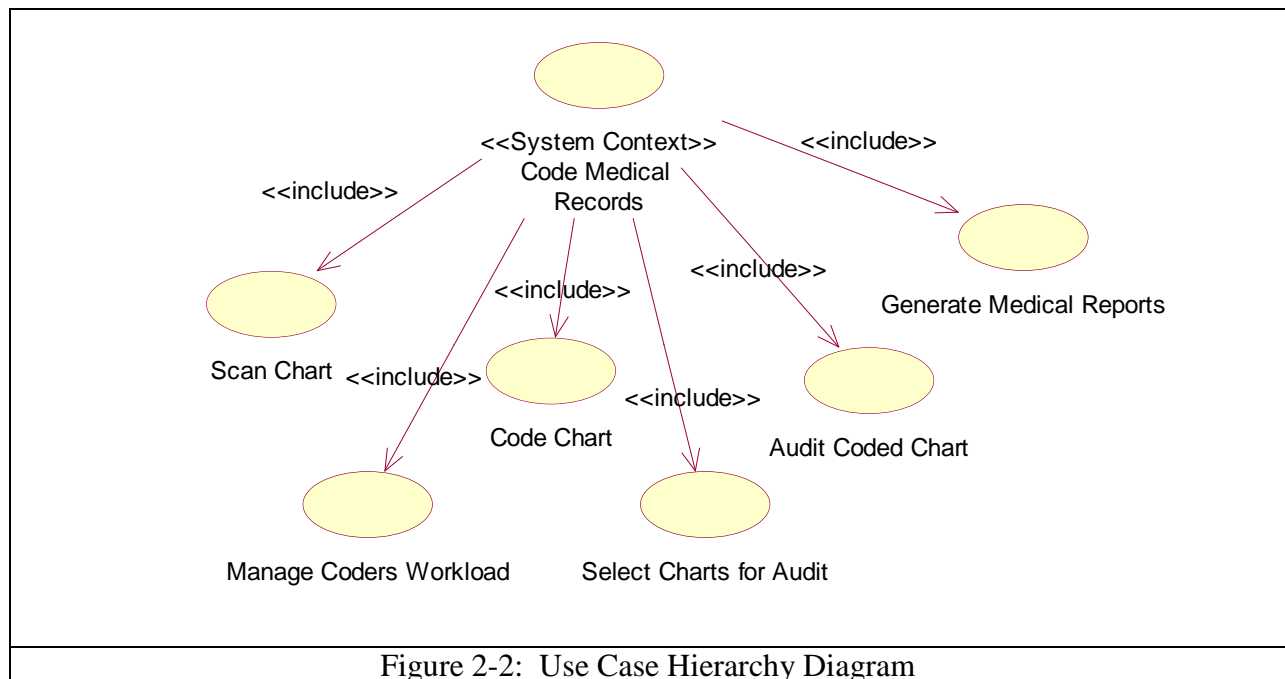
<<System Context>>
Code Medical Records

<<include>>

<<include>>

<<include>>

<<include>>

<<include>>

<<include>>

Generate Medical Reports

Scan Chart

Code Chart

Audit Coded Chart

Manage Coders Workload

Select Charts for Audit

Figure 2-2: Use Case Hierarchy Diagram